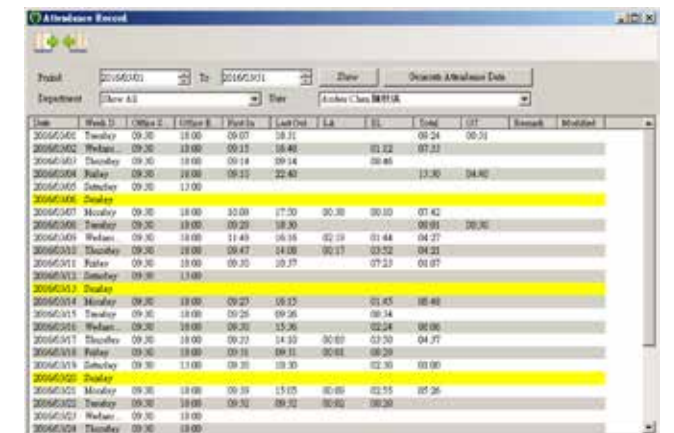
Attendance Record

Period 2016/03/01 To 2016/03/31 Show Generate Attendance Data

Department Show All User Archer Chan 陳華漢

| Date | Week D. | Office S. | Office E. | First In | Last Out | LA | EL | Total | OT | Remark | Modified |
|---|---|---|---|---|---|---|---|---|---|---|---|
| 2016/03/01 | Tuesday | 09:30 | 18:00 | 09:07 | 18:31 | | | 09:24 | 00:31 | | |
| 2016/03/02 | Wednes... | 09:30 | 18:00 | 09:15 | 16:48 | | 01:12 | 07:33 | | | |
| 2016/03/03 | Thursday | 09:30 | 18:00 | 09:14 | 09:14 | | 08:46 | | | | |
| 2016/03/04 | Friday | 09:30 | 18:00 | 09:10 | 22:40 | | | 13:30 | 04:40 | | |
| 2016/03/05 | Saturday | 09:30 | 13:00 | | | | | | | | |
| 2016/03/06 | Sunday | | | | | | | | | | |
| 2016/03/07 | Monday | 09:30 | 18:00 | 10:00 | 17:50 | 00:30 | 00:10 | 07:42 | | | |
| 2016/03/08 | Tuesday | 09:30 | 18:00 | 09:20 | 18:30 | | | 09:01 | 00:30 | | |
| 2016/03/09 | Wednes... | 09:30 | 18:00 | 11:49 | 16:16 | 02:19 | 01:44 | 04:27 | | | |
| 2016/03/10 | Thursday | 09:30 | 18:00 | 09:47 | 14:08 | 00:17 | 03:52 | 04:21 | | | |
| 2016/03/11 | Friday | 09:30 | 18:00 | 09:30 | 10:37 | | 07:23 | 01:07 | | | |
| 2016/03/12 | Saturday | 09:30 | 13:00 | | | | | | | | |
| 2016/03/13 | Sunday | | | | | | | | | | |
| 2016/03/14 | Monday | 09:30 | 18:00 | 09:27 | 16:15 | | 01:45 | 06:48 | | | |
| 2016/03/15 | Tuesday | 09:30 | 18:00 | 09:26 | 09:26 | | 08:34 | | | | |
| 2016/03/16 | Wednes... | 09:30 | 18:00 | 09:30 | 15:36 | | 02:24 | 06:06 | | | |
| 2016/03/17 | Thursday | 09:30 | 18:00 | 09:33 | 14:10 | 00:03 | 03:50 | 04:37 | | | |
| 2016/03/18 | Friday | 09:30 | 18:00 | 09:31 | 09:31 | 00:01 | 08:29 | | | | |
| 2016/03/19 | Saturday | 09:30 | 13:00 | 09:30 | 10:30 | | 02:30 | 01:00 | | | |
| 2016/03/20 | Sunday | | | | | | | | | | |
| 2016/03/21 | Monday | 09:30 | 18:00 | 09:39 | 15:05 | 00:09 | 02:55 | 05:26 | | | |
| 2016/03/22 | Tuesday | 09:30 | 18:00 | 09:32 | 09:32 | 00:02 | 08:28 | | | | |
| 2016/03/23 | Wednes... | 09:30 | 18:00 | | | | | | | | |
| 2016/03/24 | Thursday | 09:30 | 18:00 | | | | | | | | |